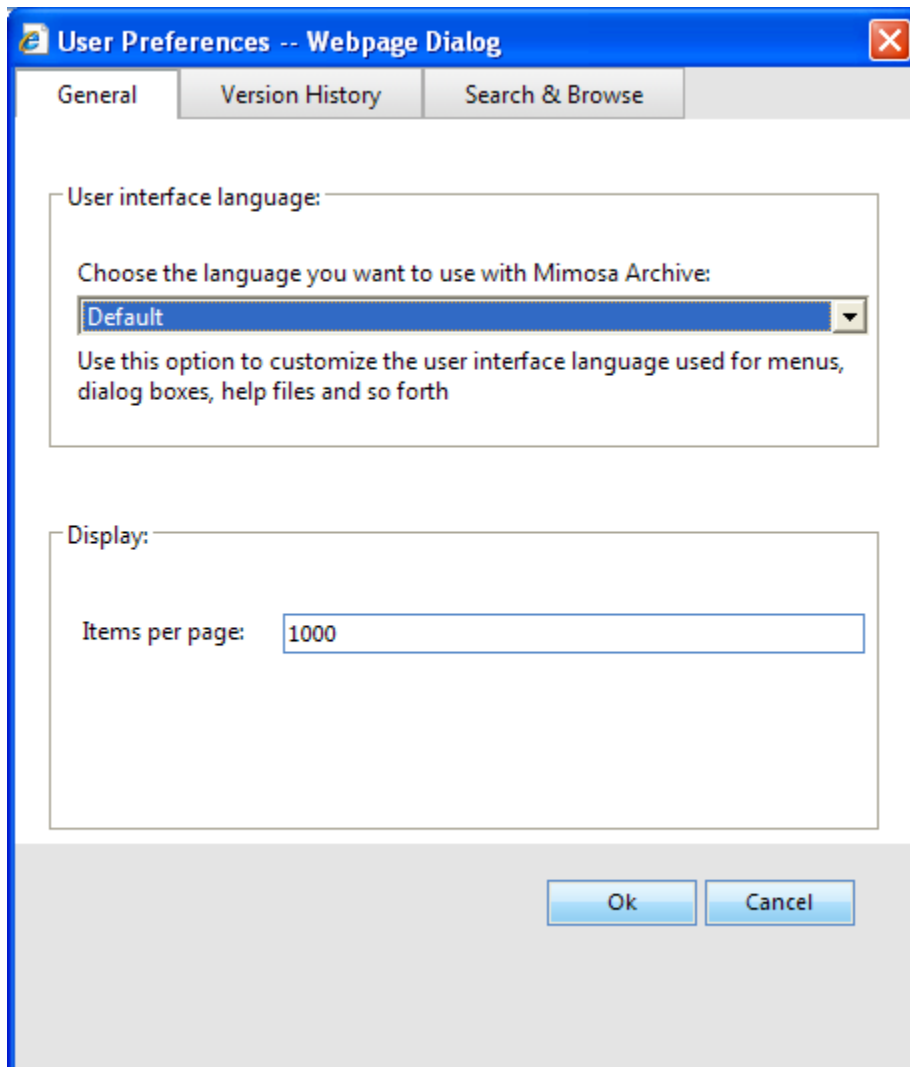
User Preferences -- Webpage Dialog

General

Version History

Search & Browse

User interface language:

Choose the language you want to use with Mimosa Archive:

Default

Use this option to customize the user interface language used for menus, dialog boxes, help files and so forth

Display:

Items per page: 1000

Ok

Cancel